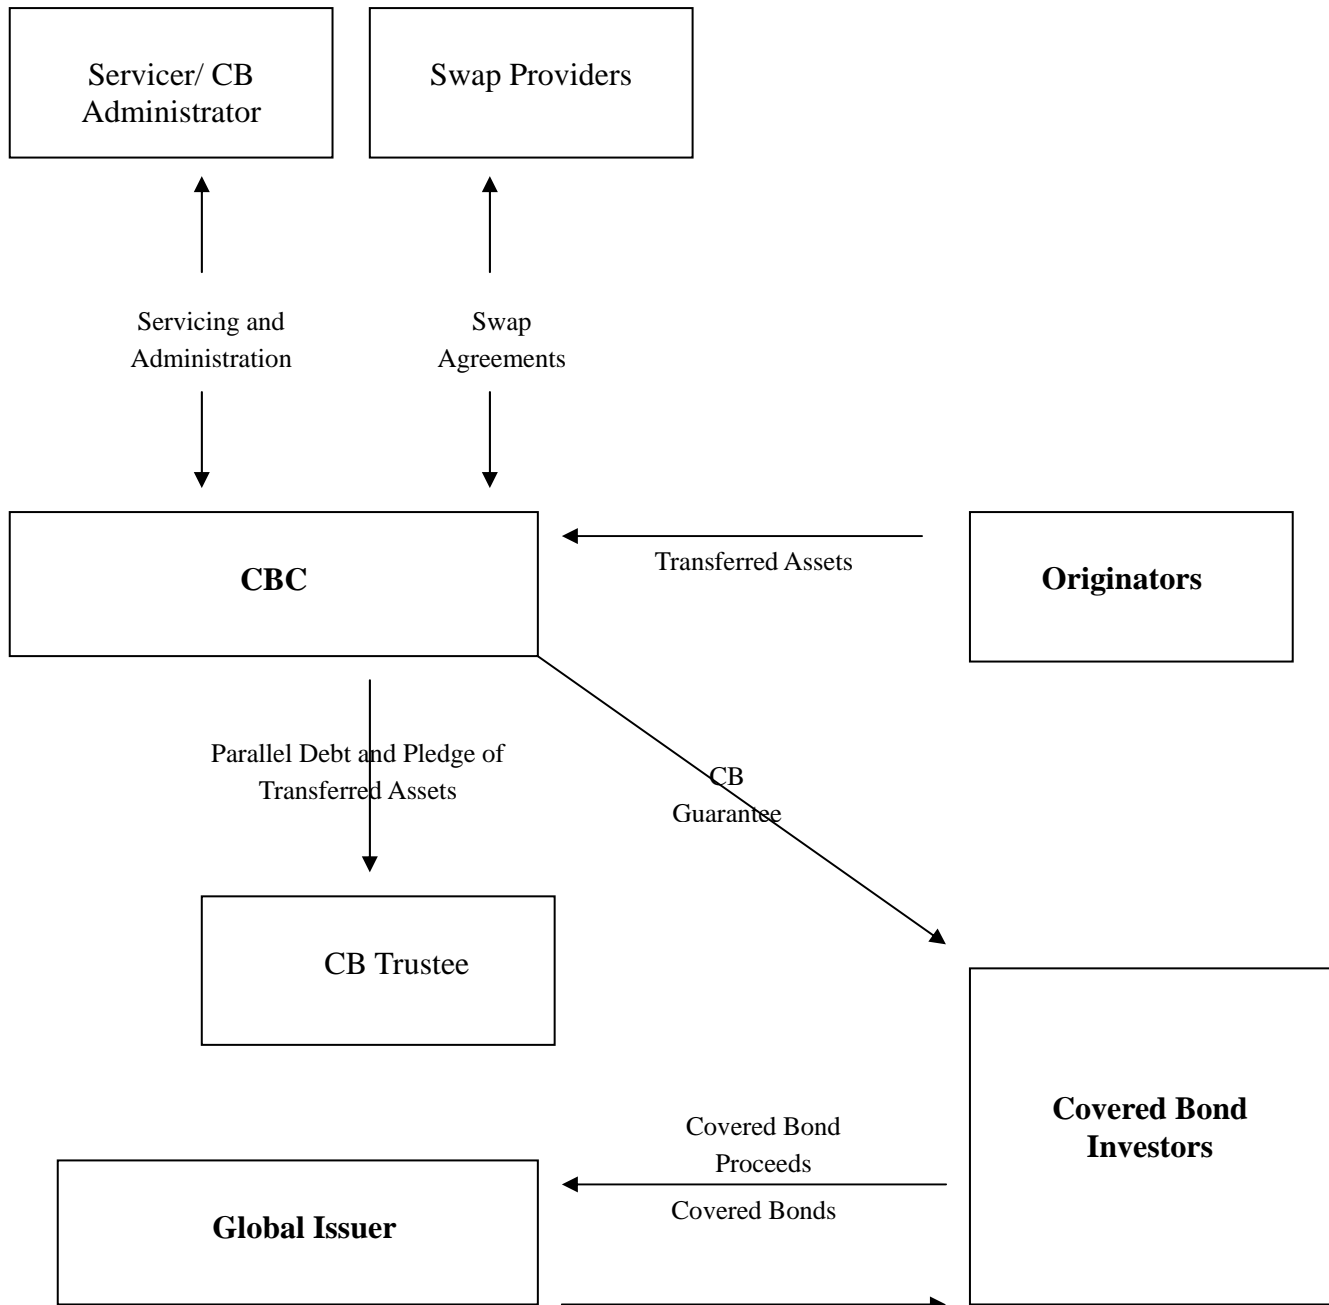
Servicer/ CB Administrator

Swap Providers

Servicing and Administration

Swap Agreements

CBC

Transferred Assets

Originators

Parallel Debt and Pledge of Transferred Assets

CB Guarantee

CB Trustee

Covered Bond Investors

Covered Bond Proceeds

Covered Bonds

Global Issuer